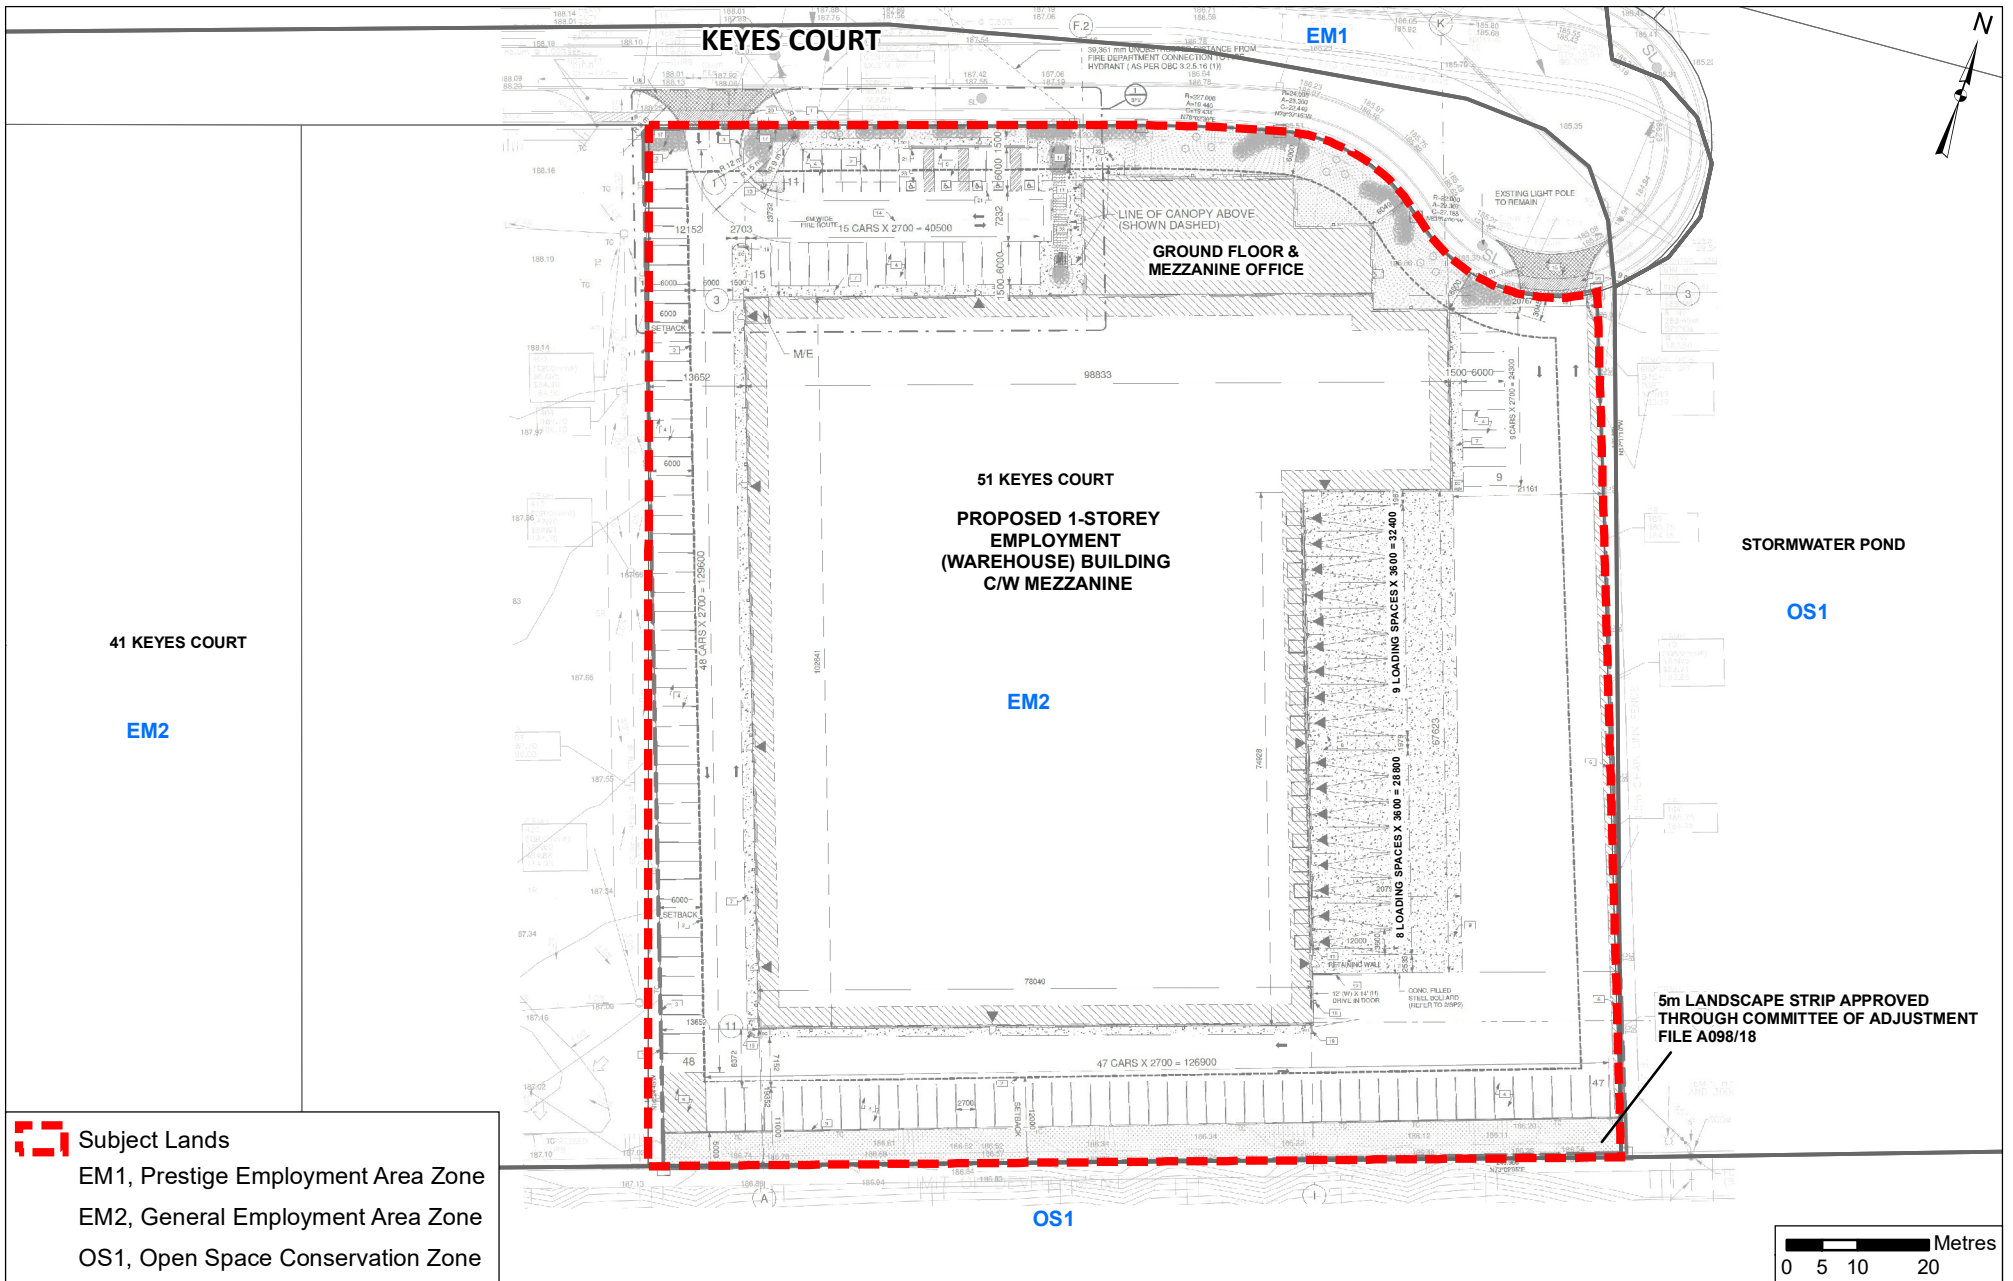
KEYES COURT

EM1

N

39,361 mm UNOBSTRUCTED DISTANCE FROM FIRE DEPARTMENT CONNECTION TO HYDRANT (AS PER OBC 3.2.5.16 (1))

LINE OF CANOPY ABOVE (SHOWN DASHED)

GROUND FLOOR & MEZZANINE OFFICE

EXISTING LIGHT POLE TO REMAIN

15 CARS X 2700 = 40500

12152

2703

15

6000

6000

SETBACK

13652

M/E

98833

1500-6000

9 CARS X 2700 = 24300

9

21161

51 KEYES COURT

PROPOSED 1-STOREY EMPLOYMENT (WAREHOUSE) BUILDING C/W MEZZANINE

48 CARS X 2700 = 129600

9 LOADING SPACES X 3600 = 32400

8 LOADING SPACES X 3600 = 28800

STORMWATER POND

OS1

41 KEYES COURT

EM2

EM2

6000 SETBACK

12000

78040

13652

48

47 CARS X 2700 = 126900

47

5m LANDSCAPE STRIP APPROVED THROUGH COMMITTEE OF ADJUSTMENT FILE A098/18

Subject Lands

EM1, Prestige Employment Area Zone

EM2, General Employment Area Zone

OS1, Open Space Conservation Zone

OS1

Metres
0 5 10 20